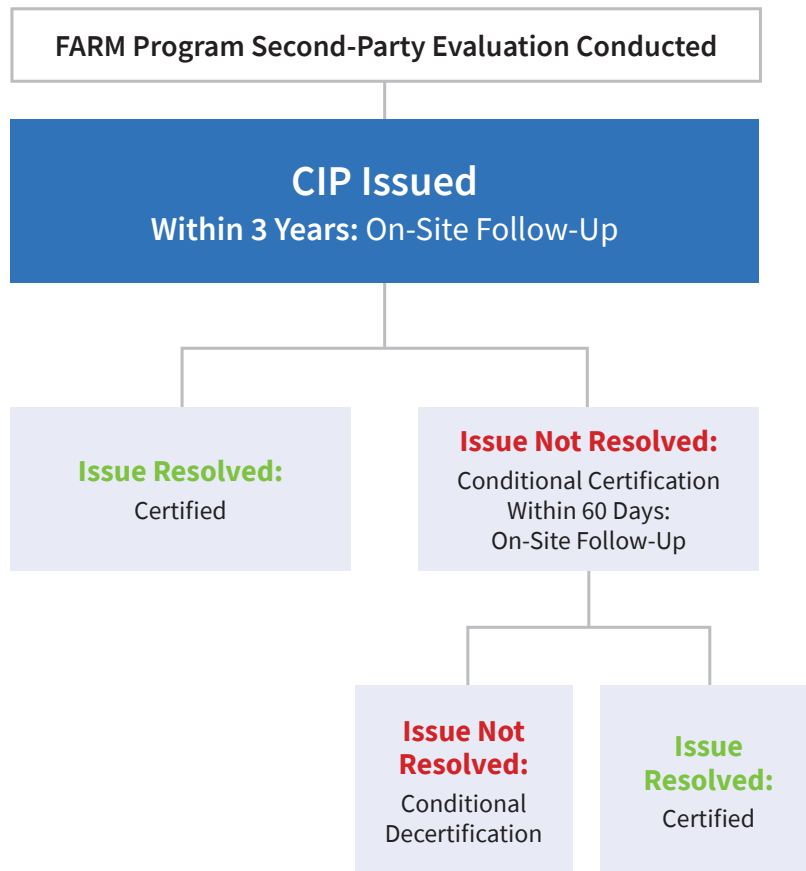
FARM Program Second-Party Evaluation Conducted

CIP Issued
Within 3 Years: On-Site Follow-Up

Issue Resolved:
Certified

Issue Not Resolved:
Conditional Certification
Within 60 Days:
On-Site Follow-Up

Issue Not Resolved:
Conditional Decertification

Issue Resolved:
Certified